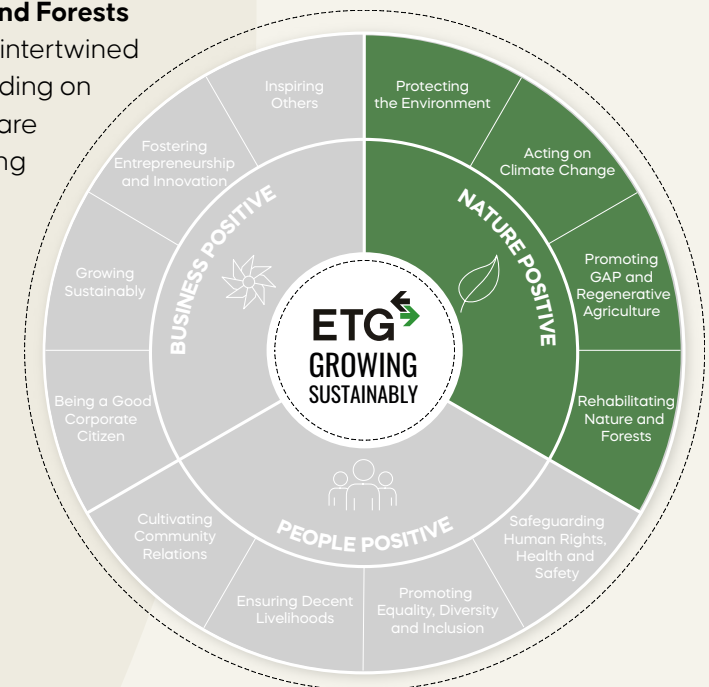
nd Forests
intertwined
ding on
are
ng

Inspiring Others

Fostering Entrepreneurship and Innovation

Growing Sustainably

Being a Good Corporate Citizen

BUSINESS POSITIVE

Protecting the Environment

Acting on Climate Change

Promoting GAP and Regenerative Agriculture

Rehabilitating Nature and Forests

NATURE POSITIVE

ETG
GROWING SUSTAINABLY

PEOPLE POSITIVE

Cultivating Community Relations

Ensuring Decent Livelihoods

Promoting Equality, Diversity and Inclusion

Safeguarding Human Rights, Health and Safety